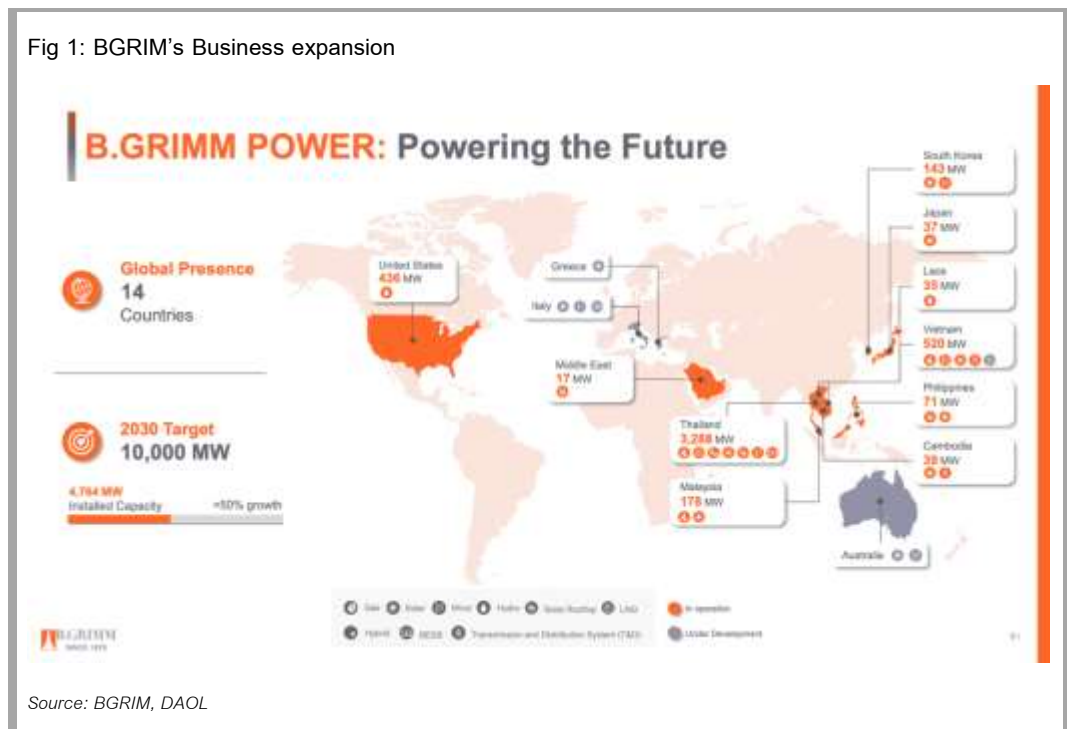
Fig 1: BGRIM's Business expansion

B.GRIMM POWER: Powering the Future

Global Presence
14
Countries

2030 Target
10,000 MW

4,764 MW
Installed Capacity
~50% growth

United States
436 MW

Greece

Italy

Middle East
17 MW

Thailand
3,288 MW

Malaysia
178 MW

South Korea
143 MW

Japan
37 MW

Laos
35 MW

Vietnam
520 MW

Philippines
71 MW

Cambodia
39 MW

Australia

Gas Solar Wind Hydro Solar Rooftop LNG
Hybrid BESS Transmission and Distribution System (T&D)

In operation
Under Development

B.GRIMM
SINCE 1878

Source: BGRIM, DAOL